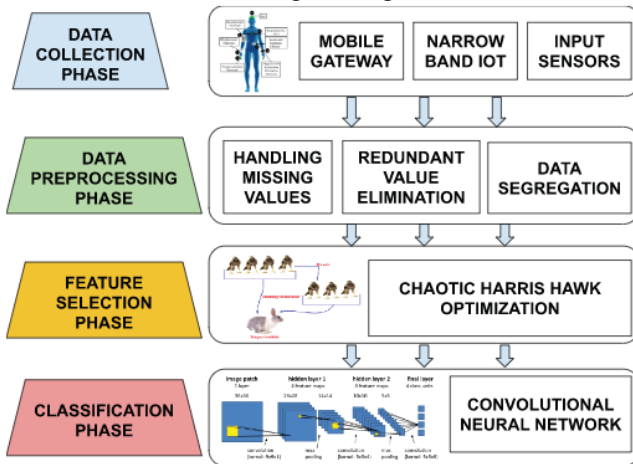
DATA COLLECTION PHASE

MOBILE GATEWAY

NARROW BAND IOT

INPUT SENSORS

DATA PREPROCESSING PHASE

HANDLING MISSING VALUES

REDUNDANT VALUE ELIMINATION

DATA SEGREGATION

FEATURE SELECTION PHASE

CHAOTIC HARRIS HAWK OPTIMIZATION

CLASSIFICATION PHASE

image patch
1 layer
16x16

hidden layer 1
4 feature maps
16x16
12x12

hidden layer 2
4 feature maps
10x10
5x5

final layer
4 class units

convolution (kernel: 5x5)
max pooling
convolution (kernel: 5x5)
max pooling
convolution (kernel: 5x5)

CONVOLUTIONAL NEURAL NETWORK